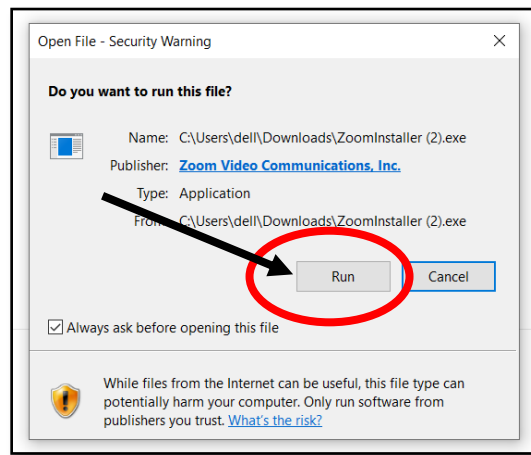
Open File - Security Warning

×

Do you want to run this file?

Name: C:\Users\dell\Downloads\ZoomInstaller (2).exe

Publisher: Zoom Video Communications, Inc.

Type: Application

From: C:\Users\dell\Downloads\ZoomInstaller (2).exe

Run

Cancel

Always ask before opening this file

While files from the Internet can be useful, this file type can potentially harm your computer. Only run software from publishers you trust. What's the risk?